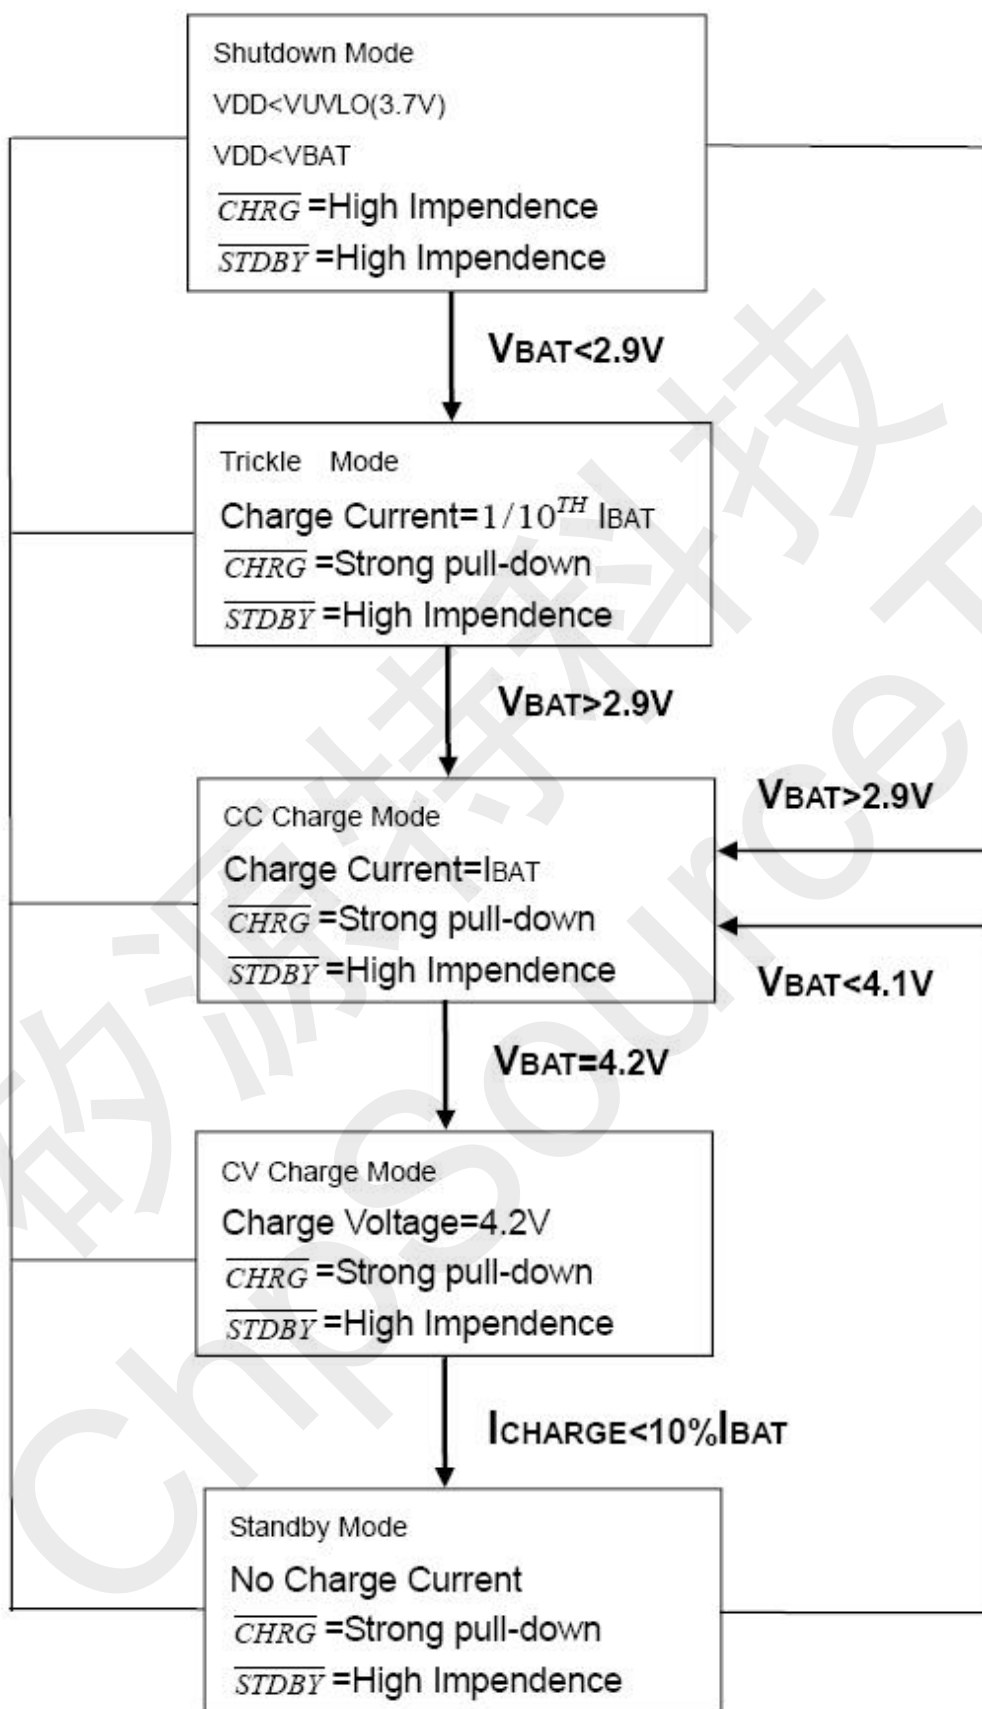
Shutdown Mode
VDD<VUVLO(3.7V)
VDD<VBAT
$\overline{CHRG}$ =High Impendence
$\overline{STDBY}$ =High Impendence

VBAT<2.9V

Trickle Mode
Charge Current=$1/10^{TH}$ IBAT
$\overline{CHRG}$ =Strong pull-down
$\overline{STDBY}$ =High Impendence

VBAT>2.9V

VBAT>2.9V

CC Charge Mode
Charge Current=IBAT
$\overline{CHRG}$ =Strong pull-down
$\overline{STDBY}$ =High Impendence

VBAT<4.1V

VBAT=4.2V

CV Charge Mode
Charge Voltage=4.2V
$\overline{CHRG}$ =Strong pull-down
$\overline{STDBY}$ =High Impendence

ICHARGE<10%IBAT

Standby Mode
No Charge Current
$\overline{CHRG}$ =Strong pull-down
$\overline{STDBY}$ =High Impendence

矽源特科技
ChipSource T